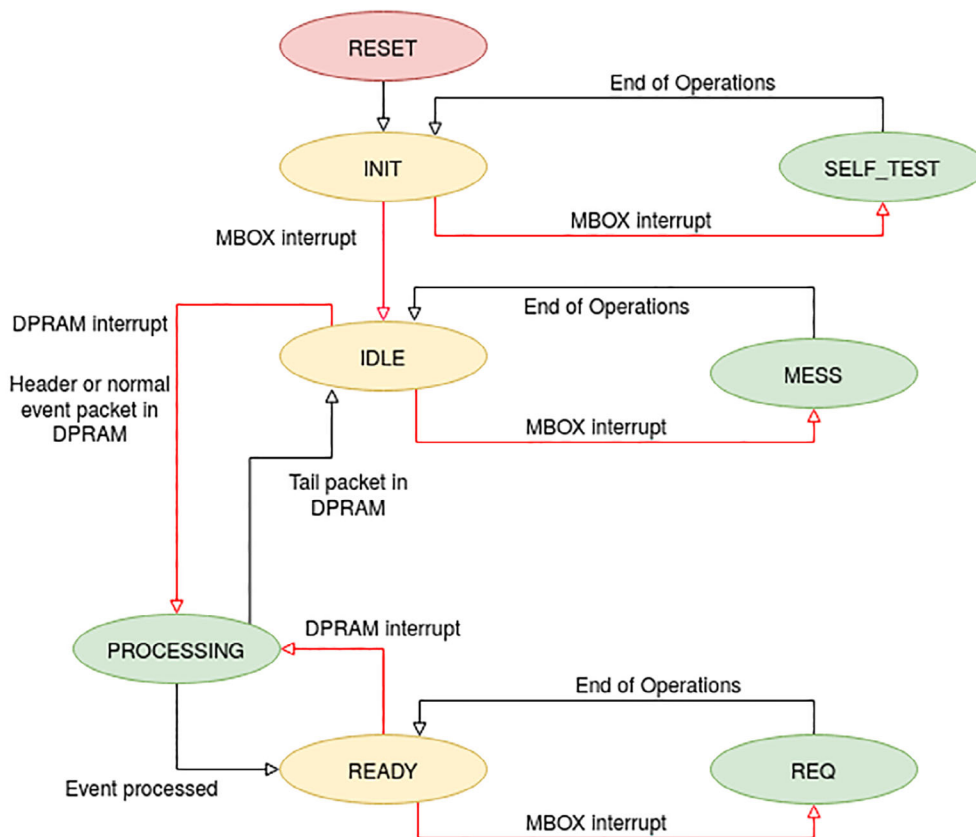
RESET

End of Operations

INIT

SELF_TEST

MBOX interrupt

MBOX interrupt

DPRAM interrupt

End of Operations

IDLE

Header or normal event packet in DPRAM

MESS

MBOX interrupt

Tail packet in DPRAM

DPRAM interrupt

PROCESSING

End of Operations

READY

REQ

Event processed

MBOX interrupt